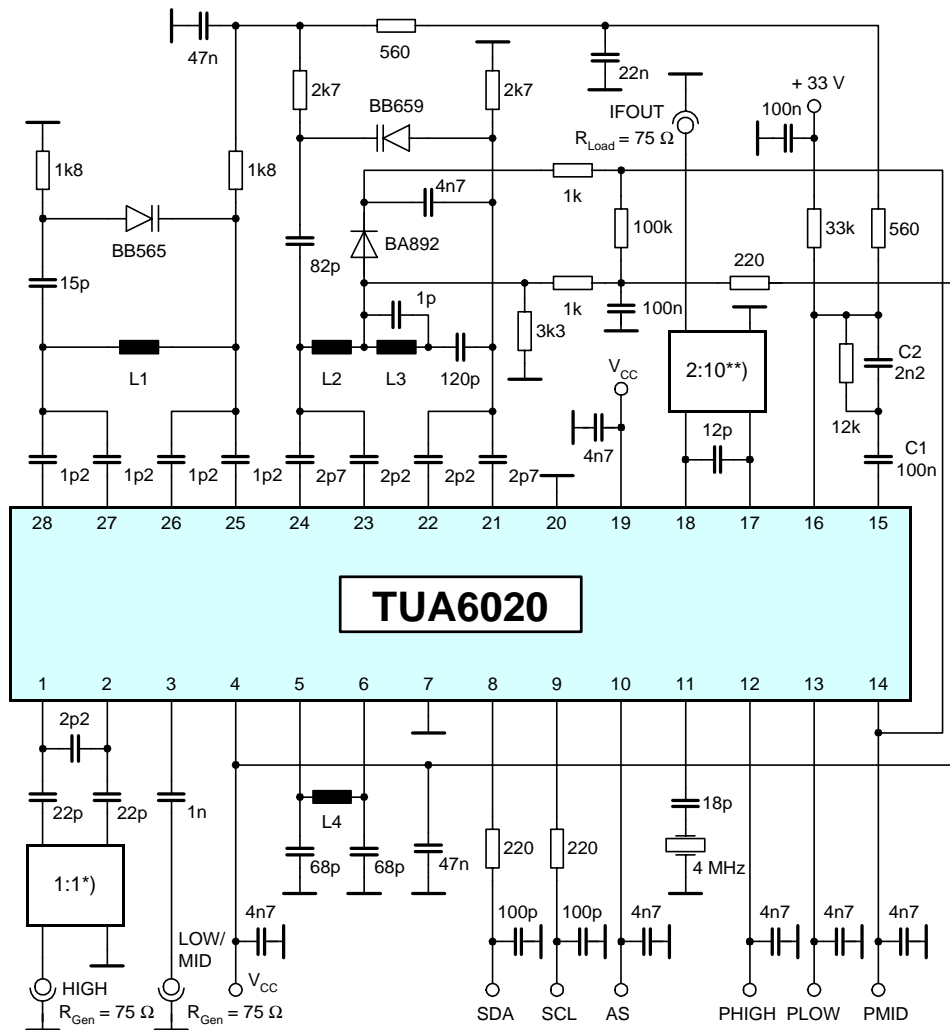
47n
560
22n
2k7
2k7
BB659
IFOUT
$R_{Load}$ = 75 Ω
+ 33 V
100n
1k8
1k8
4n7
1k
BB565
BA892
100k
33k
560
82p
15p
1p
220
1k
100n
3k3
L1
L2
L3
120p
$V_{CC}$
2:10**)
C2
2n2
12k
4n7
12p
C1
100n
1p2
1p2
1p2
1p2
2p7
2p2
2p2
2p7
28
27
26
25
24
23
22
21
20
19
18
17
16
15
TUA6020
1
2
3
4
5
6
7
8
9
10
11
12
13
14
2p2
22p
22p
1n
L4
18p
68p
68p
47n
220
220
4 MHz
1:1*)
4n7
100p
100p
4n7
4n7
4n7
4n7
LOW/
MID
$V_{CC}$
HIGH
$R_{Gen}$ = 75 Ω
$R_{Gen}$ = 75 Ω
SDA
SCL
AS
PHIGH
PLOW
PMID